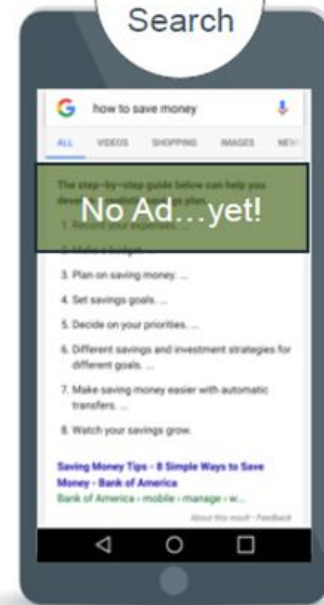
Search

G how to save money

ALL VIDEOS SHOPPING IMAGES NEW

The step-by-step guide below can help you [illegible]

No Ad…yet!

1. Record your expenses. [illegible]

2. Make a budget. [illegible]

3. Plan on saving money. ...

4. Set savings goals. ...

5. Decide on your priorities. ...

6. Different savings and investment strategies for different goals. ...

7. Make saving money easier with automatic transfers. ...

8. Watch your savings grow.

Saving Money Tips - 8 Simple Ways to Save Money - Bank of America

Bank of America › mobile › manage › w...

About this result • Feedback